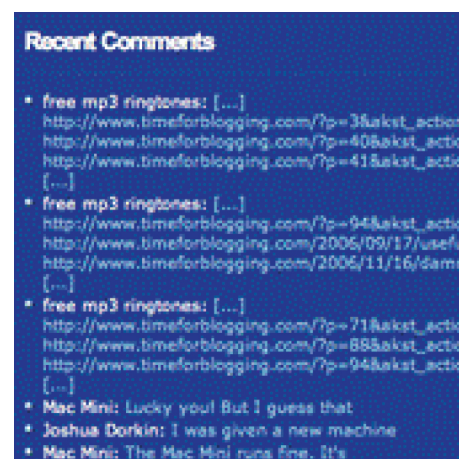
Recent Comments

- free mp3 ringtones: [...] http://www.timeforblogging.com/?p=3&akst_actio http://www.timeforblogging.com/?p=40&akst_actio http://www.timeforblogging.com/?p=41&akst_actio [...]
- free mp3 ringtones: [...] http://www.timeforblogging.com/?p=94&akst_actio http://www.timeforblogging.com/2006/09/17/usefu http://www.timeforblogging.com/2006/11/16/damn [...]
- free mp3 ringtones: [...] http://www.timeforblogging.com/?p=71&akst_actio http://www.timeforblogging.com/?p=88&akst_actio http://www.timeforblogging.com/?p=94&akst_actio [...]
- Mac Mini: Lucky you! But I guess that
- Joshua Dorkin: I was given a new machine
- Mac Mini: The Mac Mini runs fine. It's